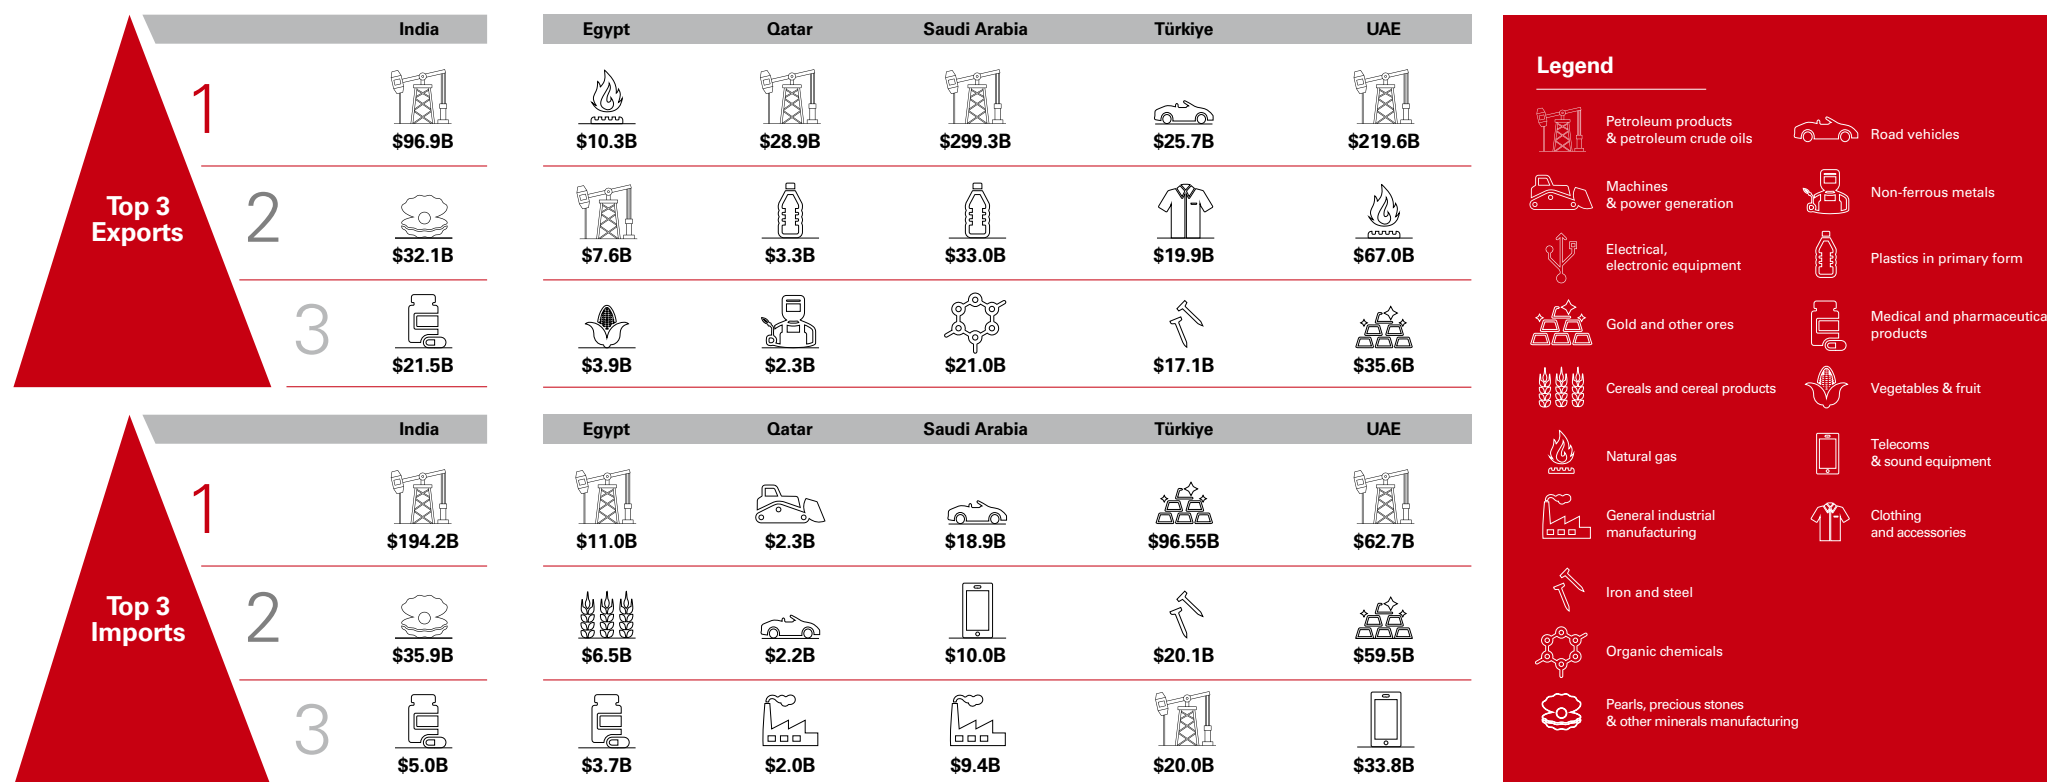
Top 3 Exports

| | India | Egypt | Qatar | Saudi Arabia | Türkiye | UAE |
|---|---|---|---|---|---|---|
| 1 | \$96.9B | \$10.3B | \$28.9B | \$299.3B | \$25.7B | \$219.6B |
| 2 | \$32.1B | \$7.6B | \$3.3B | \$33.0B | \$19.9B | \$67.0B |
| 3 | \$21.5B | \$3.9B | \$2.3B | \$21.0B | \$17.1B | \$35.6B |

Top 3 Imports

| | India | Egypt | Qatar | Saudi Arabia | Türkiye | UAE |
|---|---|---|---|---|---|---|
| 1 | \$194.2B | \$11.0B | \$2.3B | \$18.9B | \$96.55B | \$62.7B |
| 2 | \$35.9B | \$6.5B | \$2.2B | \$10.0B | \$20.1B | \$59.5B |
| 3 | \$5.0B | \$3.7B | \$2.0B | \$9.4B | \$20.0B | \$33.8B |

Legend

Petroleum products & petroleum crude oils

Road vehicles

Machines & power generation

Non-ferrous metals

Electrical, electronic equipment

Plastics in primary form

Gold and other ores

Medical and pharmaceutica products

Cereals and cereal products

Vegetables & fruit

Natural gas

Telecoms & sound equipment

General industrial manufacturing

Clothing and accessories

Iron and steel

Organic chemicals

Pearls, precious stones & other minerals manufacturing